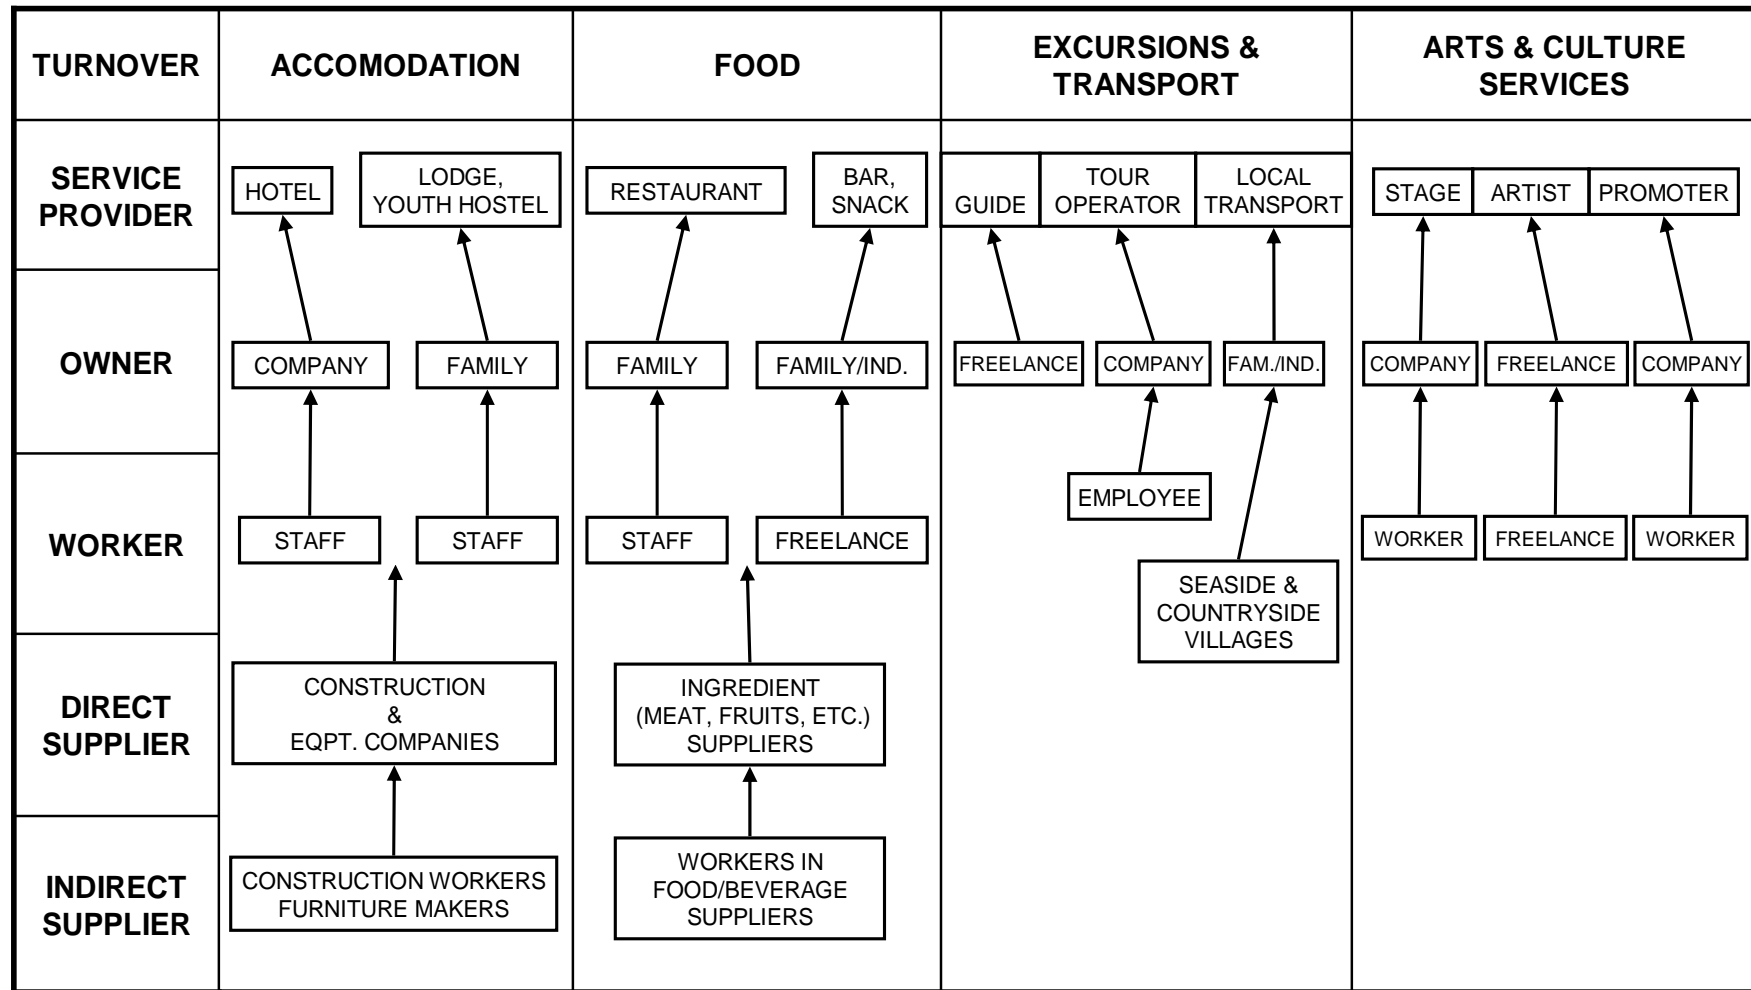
| TURNOVER | ACCOMODATION | FOOD | EXCURSIONS & TRANSPORT | ARTS & CULTURE SERVICES |
|---|---|---|---|---|
| SERVICE PROVIDER | HOTEL; LODGE, YOUTH HOSTEL | RESTAURANT; BAR, SNACK | GUIDE; TOUR OPERATOR; LOCAL TRANSPORT | STAGE; ARTIST; PROMOTER |
| OWNER | COMPANY; FAMILY | FAMILY; FAMILY/IND. | FREELANCE; COMPANY; FAM./IND. | COMPANY; FREELANCE; COMPANY |
| WORKER | STAFF; STAFF | STAFF; FREELANCE | EMPLOYEE; SEASIDE & COUNTRYSIDE VILLAGES | WORKER; FREELANCE; WORKER |
| DIRECT SUPPLIER | CONSTRUCTION & EQPT. COMPANIES | INGREDIENT (MEAT, FRUITS, ETC.) SUPPLIERS | | |
| INDIRECT SUPPLIER | CONSTRUCTION WORKERS FURNITURE MAKERS | WORKERS IN FOOD/BEVERAGE SUPPLIERS | | |